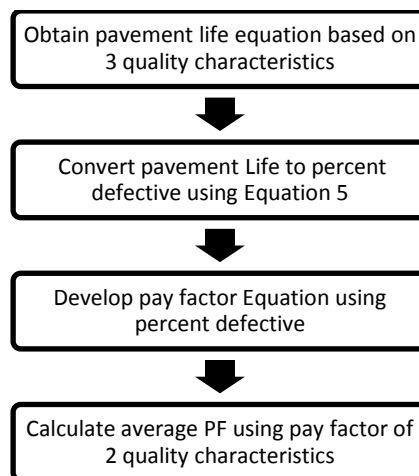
Obtain pavement life equation based on 3 quality characteristics

Convert pavement Life to percent defective using Equation 5

Develop pay factor Equation using percent defective

Calculate average PF using pay factor of 2 quality characteristics